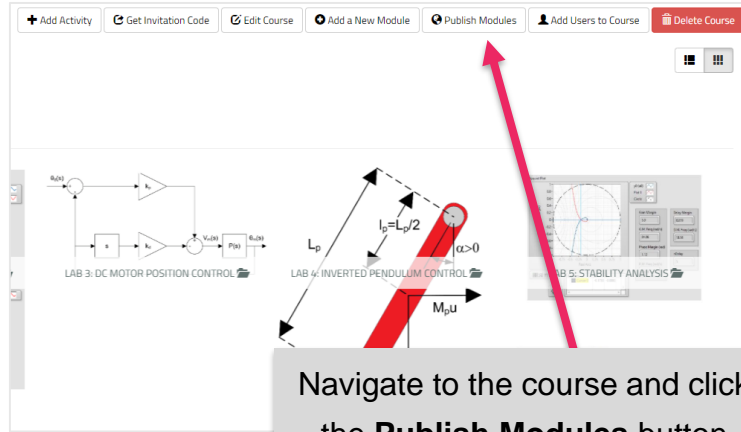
Add Activity
Get Invitation Code
Edit Course
Add a New Module
Publish Modules
Add Users to Course
Delete Course

$\theta_d(s)$
$k_p$
s
$k_d$
$V_m(s)$
P(s)
$\theta_m(s)$

LAB 3: DC MOTOR POSITION CONTROL

$L_p$
$l_p$=$L_p$/2
α>0
$M_p$u

LAB 4: INVERTED PENDULUM CONTROL

LAB 5: STABILITY ANALYSIS

Navigate to the course and click
the **Publish Modules** button